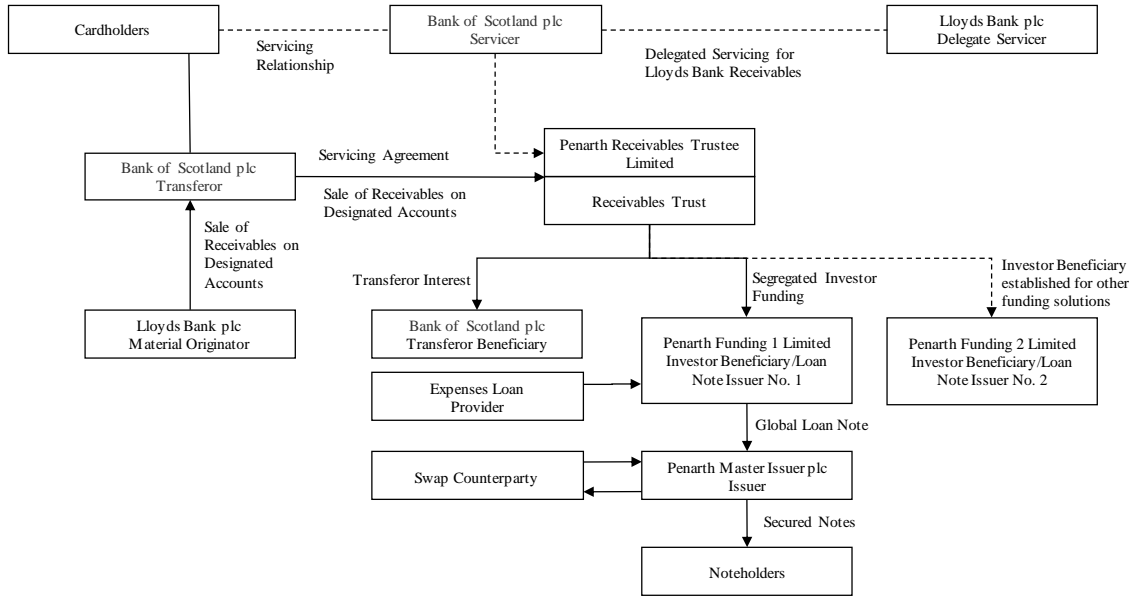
Cardholders

Bank of Scotland plc
Servicer

Lloyds Bank plc
Delegate Servicer

Servicing Relationship

Delegated Servicing for Lloyds Bank Receivables

Bank of Scotland plc
Transferor

Servicing Agreement

Sale of Receivables on Designated Accounts

Penarth Receivables Trustee Limited

Receivables Trust

Sale of Receivables on Designated Accounts

Lloyds Bank plc
Material Originator

Transferor Interest

Segregated Investor Funding

Investor Beneficiary established for other funding solutions

Bank of Scotland plc
Transferor Beneficiary

Penarth Funding 1 Limited
Investor Beneficiary/Loan Note Issuer No. 1

Penarth Funding 2 Limited
Investor Beneficiary/Loan Note Issuer No. 2

Expenses Loan Provider

Global Loan Note

Swap Counterparty

Penarth Master Issuer plc
Issuer

Secured Notes

Noteholders